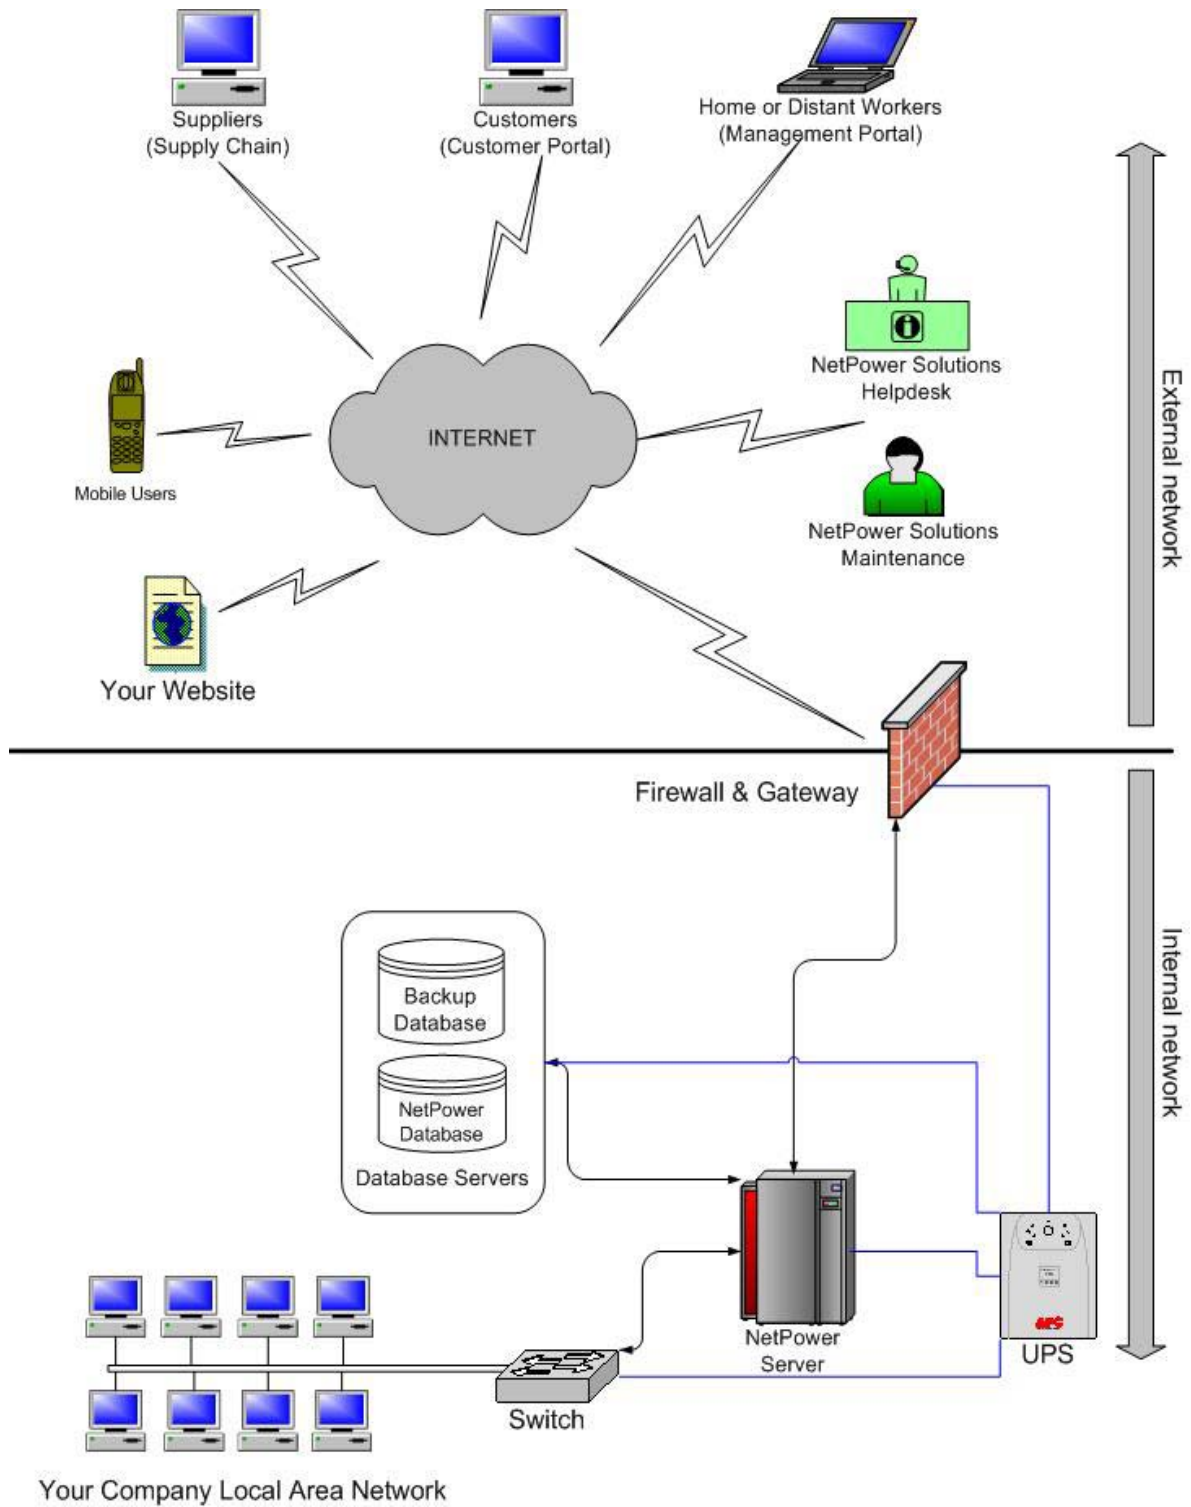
Suppliers
(Supply Chain)

Customers
(Customer Portal)

Home or Distant Workers
(Management Portal)

NetPower Solutions
Helpdesk

Mobile Users

INTERNET

NetPower Solutions
Maintenance

Your Website

External network

Firewall & Gateway

Backup
Database

NetPower
Database

Database Servers

Internal network

NetPower
Server

UPS

Switch

Your Company Local Area Network